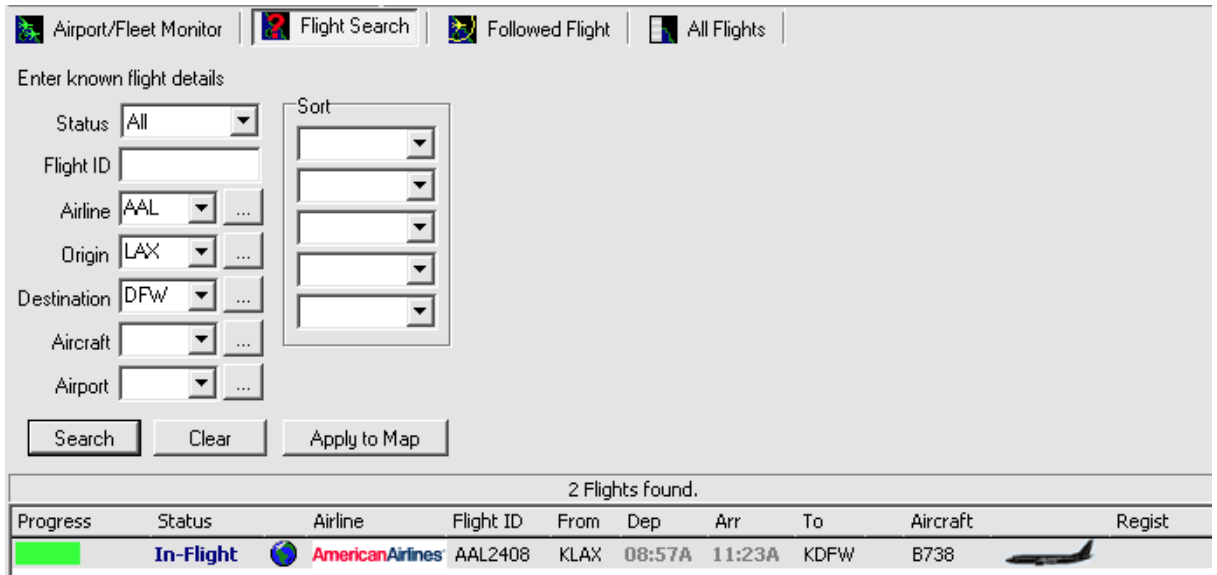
Airport/Fleet Monitor | Flight Search | Followed Flight | All Flights

Enter known flight details

Status All
Flight ID
Airline AAL ...
Origin LAX ...
Destination DFW ...
Aircraft ...
Airport ...

Sort

Search Clear Apply to Map

2 Flights found.

| Progress | Status | | Airline | Flight ID | From | Dep | Arr | To | Aircraft | | Regist |
|---|---|---|---|---|---|---|---|---|---|---|---|
| | In-Flight | | AmericanAirlines | AAL2408 | KLAX | 08:57A | 11:23A | KDFW | B738 | | |